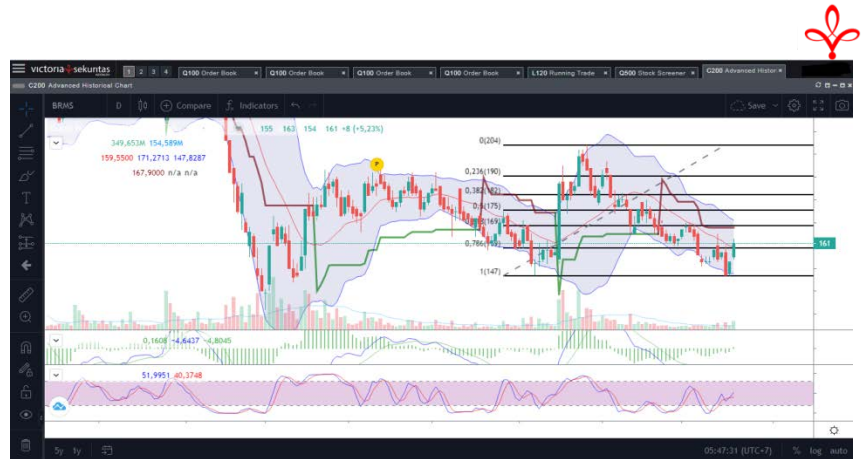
victoria sekuritas

1 2 3 4

Q100 Order Book

Q100 Order Book

Q100 Order Book

Q100 Order Book

L120 Running Trade

Q500 Stock Screener

G200 Advanced Histor

G200 Advanced Historical Chart

BRMS

D

Compare

Indicators

Save

155 163 154 161 +8 (+5,23%)

349,653M 154,589M

159,5500 171,2713 147,8287

167,9000 n/a n/a

0(204)

0,236(190)

0,382(182)

0,5(175)

0,618(169)

0,786(159)

1(147)

161

0,1608 -4,6437 -4,8045

51,9951 40,3748

5y 1y

05:47:31 (UTC+7)

%

log

auto